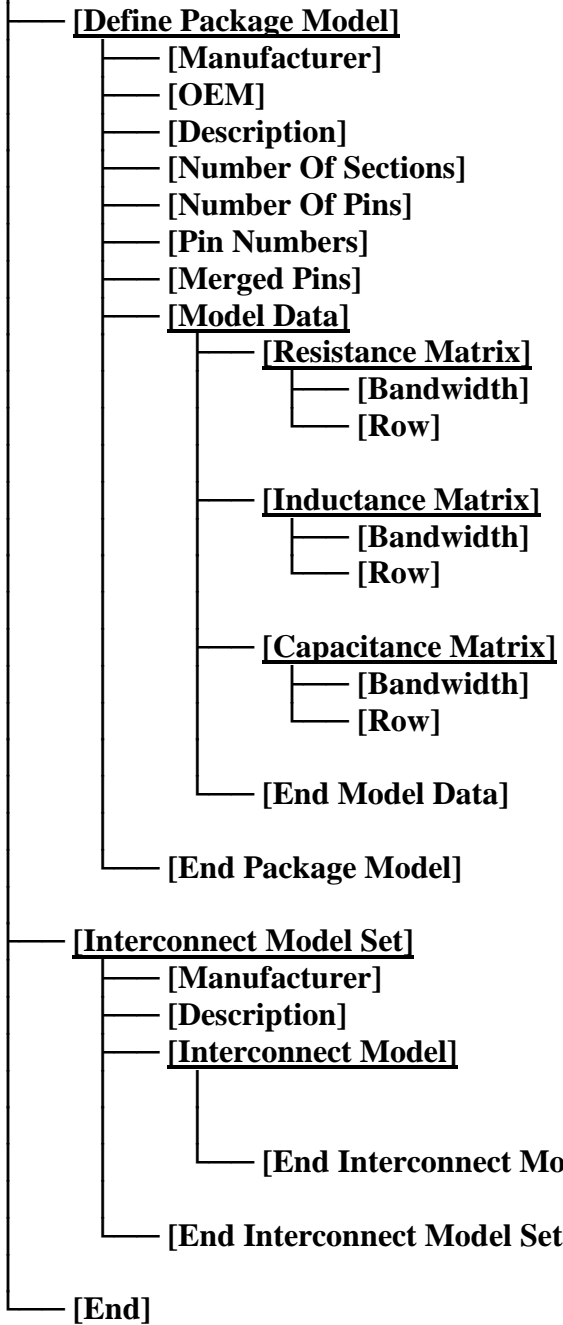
[Define Package Model]
[Manufacturer]
[OEM]
[Description]
[Number Of Sections]
[Number Of Pins]
[Pin Numbers]
[Merged Pins]
[Model Data]
[Resistance Matrix]
[Bandwidth]
[Row]
[Inductance Matrix]
[Bandwidth]
[Row]
[Capacitance Matrix]
[Bandwidth]
[Row]
[End Model Data]
[End Package Model]
[Interconnect Model Set]
[Manufacturer]
[Description]
[Interconnect Model]
[End Interconnect Mo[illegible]
[End Interconnect Model Set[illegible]
[End]